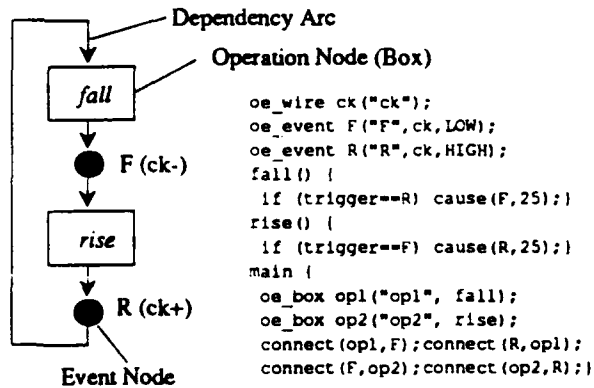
Dependency Arc

Operation Node (Box)

fall

F (ck-)

rise

R (ck+)

Event Node

oe_wire ck("ck");
oe_event F("F",ck,LOW);
oe_event R("R",ck,HIGH);
fall() {
 if (trigger==R) cause(F,25);}
rise() {
 if (trigger==F) cause(R,25);}
main {
 oe_box op1("op1", fall);
 oe_box op2("op2", rise);
 connect(op1,F);connect(R,op1);
 connect(F,op2);connect(op2,R);}